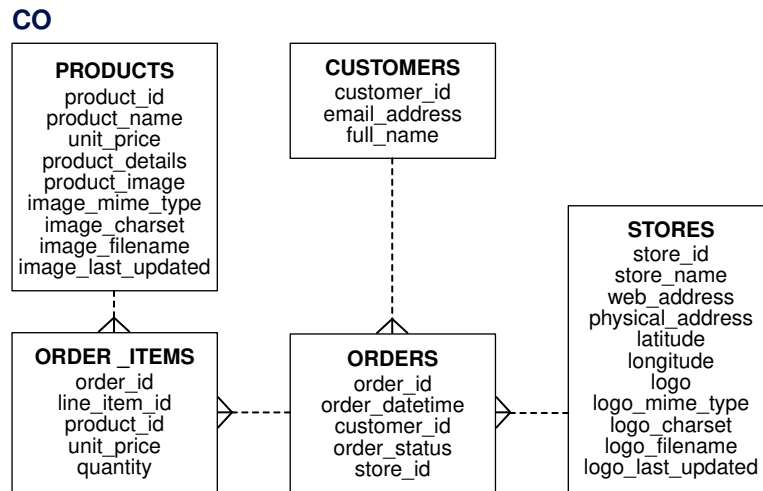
CO

PRODUCTS
product_id
product_name
unit_price
product_details
product_image
image_mime_type
image_charset
image_filename
image_last_updated

CUSTOMERS
customer_id
email_address
full_name

STORES
store_id
store_name
web_address
physical_address
latitude
longitude
logo
logo_mime_type
logo_charset
logo_filename
logo_last_updated

ORDER _ITEMS
order_id
line_item_id
product_id
unit_price
quantity

ORDERS
order_id
order_datetime
customer_id
order_status
store_id